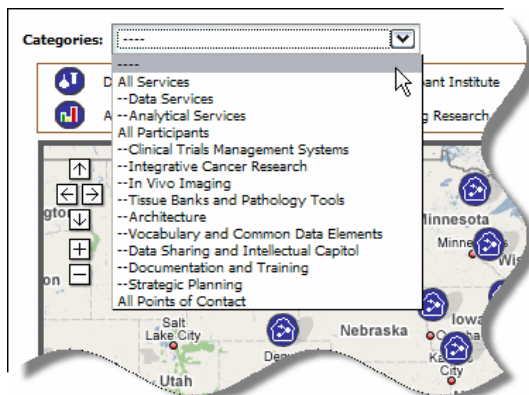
Categories: ----

----
All Services
--Data Services
--Analytical Services
All Participants
--Clinical Trials Management Systems
--Integrative Cancer Research
--In Vivo Imaging
--Tissue Banks and Pathology Tools
--Architecture
--Vocabulary and Common Data Elements
--Data Sharing and Intellectual Capitol
--Documentation and Training
--Strategic Planning
All Points of Contact

D
A
ant Institute
g Research

gton
on
Minnesota
Minne
Wis
Salt Lake City
Nebraska
Iowa
Utah
Denv
Ka